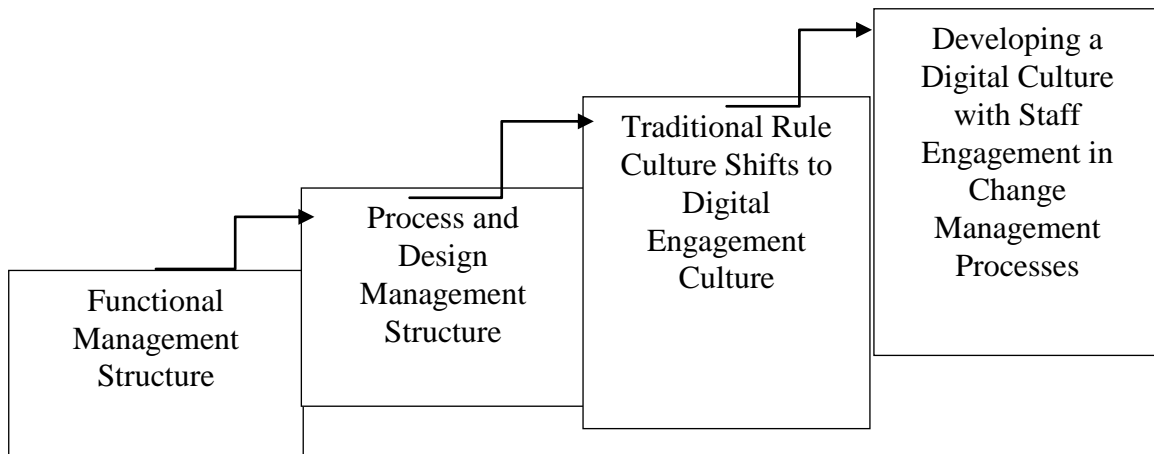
Functional Management Structure

Process and Design Management Structure

Traditional Rule Culture Shifts to Digital Engagement Culture

Developing a Digital Culture with Staff Engagement in Change Management Processes